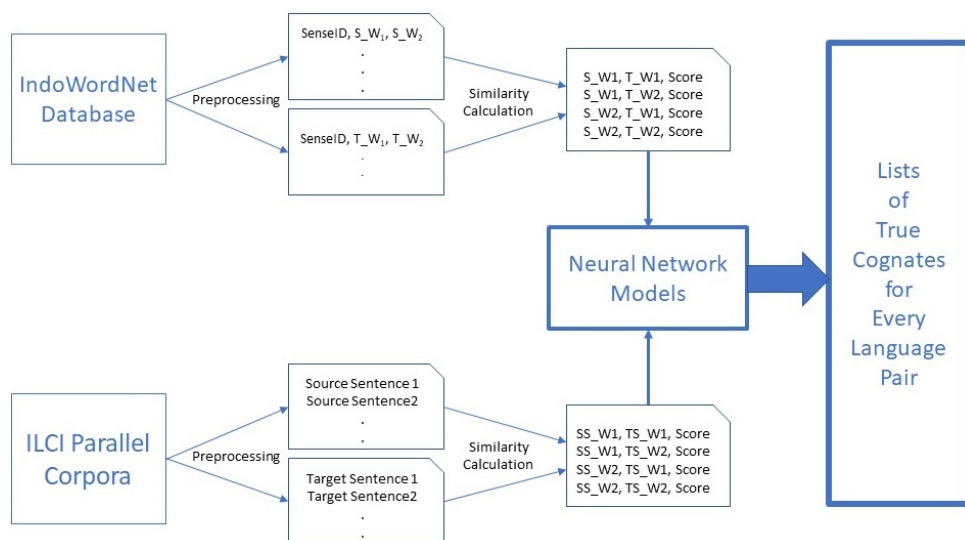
IndoWordNet Database

Preprocessing

SenseID, $S\_W_1$, $S\_W_2$
.
.
.

SenseID, $T\_W_1$, $T\_W_2$
.
.

Similarity Calculation

S_W1, T_W1, Score
S_W1, T_W2, Score
S_W2, T_W1, Score
S_W2, T_W2, Score

Neural Network Models

Lists of True Cognates for Every Language Pair

ILCI Parallel Corpora

Preprocessing

Source Sentence 1
Source Sentence2
.
.

Target Sentence 1
Target Sentence2
.
.

Similarity Calculation

SS_W1, TS_W1, Score
SS_W1, TS_W2, Score
SS_W2, TS_W1, Score
SS_W2, TS_W2, Score